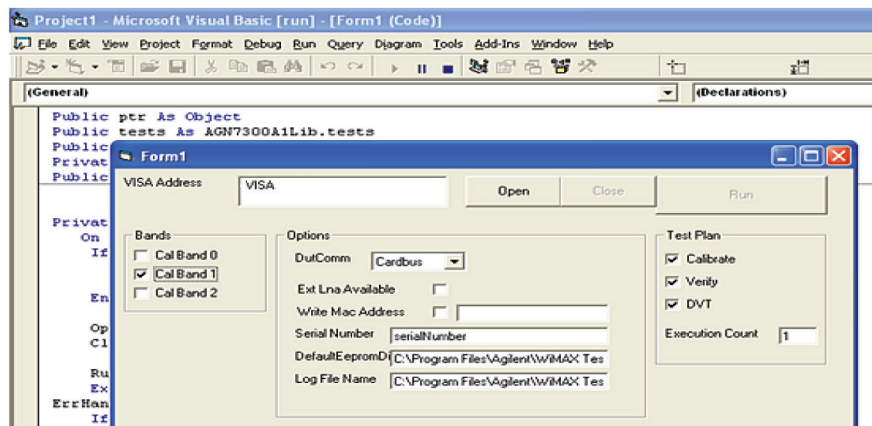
Project1 - Microsoft Visual Basic [run] - [Form1 (Code)]
File Edit View Project Format Debug Run Query Diagram Tools Add-Ins Window Help
(General)
(Declarations)
Public ptr As Object
Public tests As AGN7300A1Lib.tests
Public
Privat
Public
Privat
On
If
En
Op
Cl
Ru
Ex
ErrHan
If
Form1
VISA Address
VISA
Open
Close
Run
Bands
Cal Band 0
Cal Band 1
Cal Band 2
Options
DutComm
Cardbus
Ext Lna Available
Write Mac Address
Serial Number
serialNumber
DefaultEepromDi
C:\Program Files\Agilent\WiMAX Tes
Log File Name
C:\Program Files\Agilent\WiMAX Tes
Test Plan
Calibrate
Verify
DVT
Execution Count
1